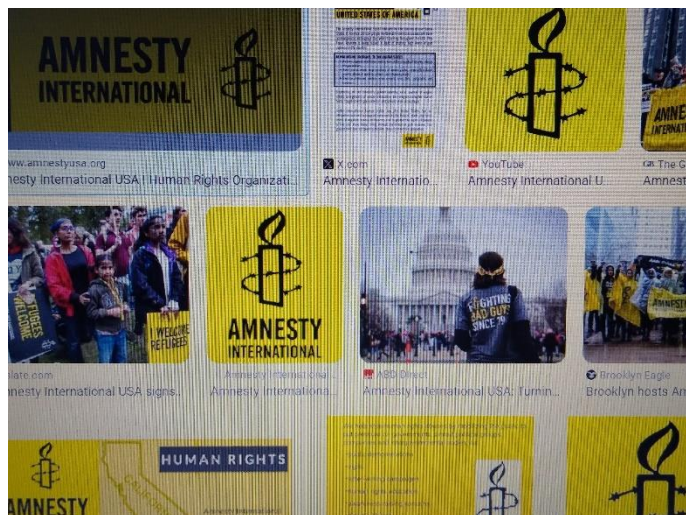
AMNESTY INTERNATIONAL

UNITED STATES OF AMERICA

www.amnestyusa.org
nesty International USA | Human Rights Organizati...

X.com
Amnesty Internatio...

YouTube
Amnesty International U...

The G...
Amnest...

I WELCOME REFUGEES

REFUGEES WELCOME

AMNESTY INTERNATIONAL

FIGHTING BAD GUYS SINCE 61

late.com
nesty International USA signs...

Amnesty International
Amnesty Internationa...

NBC Direct
Amnesty International USA: Turnin...

Brooklyn Eagle
Brooklyn hosts Am...

HUMAN RIGHTS

AMNESTY